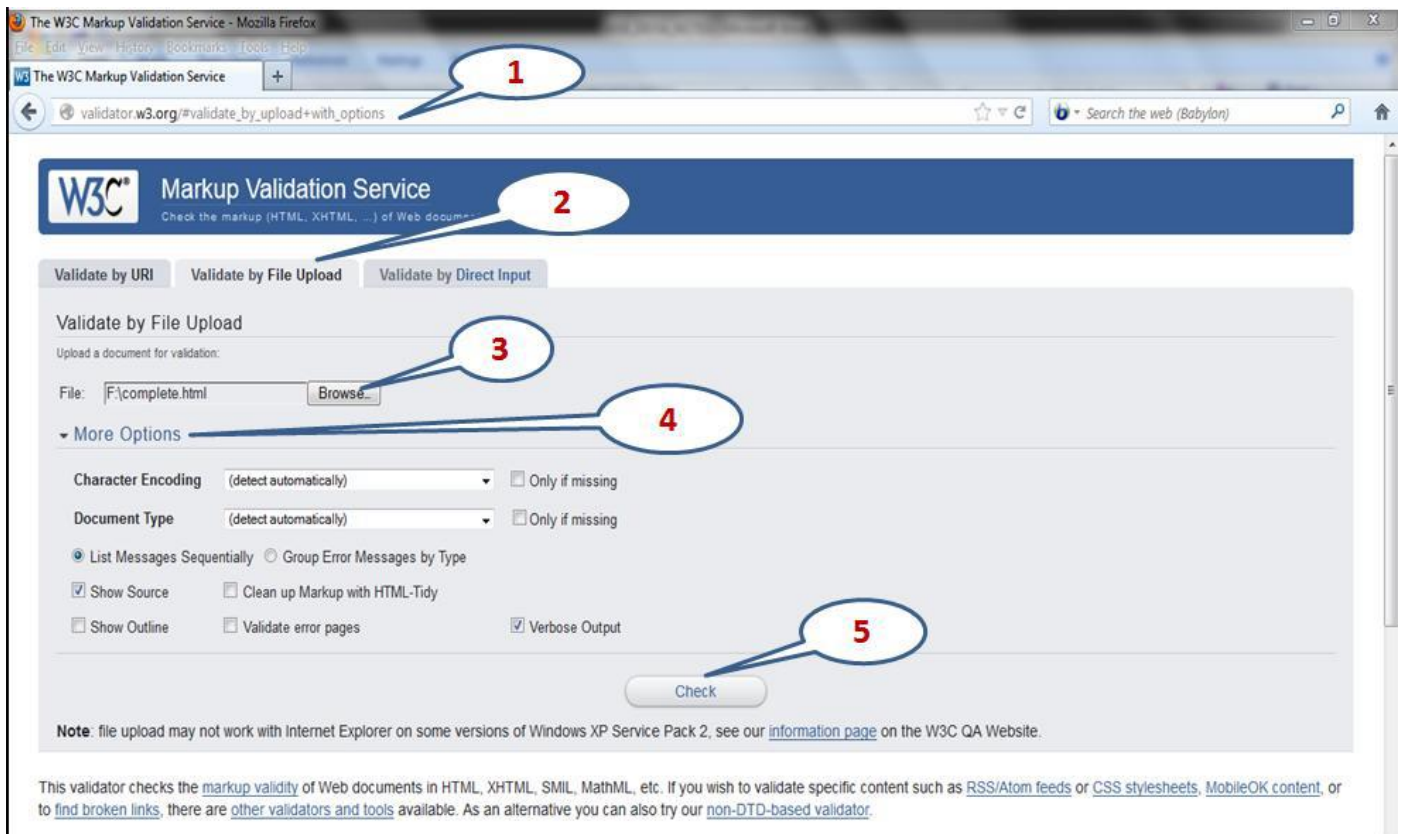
The W3C Markup Validation Service - Mozilla Firefox

File Edit View History Bookmarks Tools Help

The W3C Markup Validation Service

1

validator.w3.org/#validate_by_upload+with_options

Search the web (Babylon)

W3C

Markup Validation Service

Check the markup (HTML, XHTML, ...) of Web docum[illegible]

2

Validate by URI | Validate by File Upload | Validate by Direct Input

Validate by File Upload

Upload a document for validation:

3

File: F:\complete.html Browse...

More Options

4

Character Encoding (detect automatically) Only if missing

Document Type (detect automatically) Only if missing

List Messages Sequentially Group Error Messages by Type

Show Source Clean up Markup with HTML-Tidy

Show Outline Validate error pages Verbose Output

5

Check

Note: file upload may not work with Internet Explorer on some versions of Windows XP Service Pack 2, see our information page on the W3C QA Website.

This validator checks the markup validity of Web documents in HTML, XHTML, SMIL, MathML, etc. If you wish to validate specific content such as RSS/Atom feeds or CSS stylesheets, MobileOK content, or to find broken links, there are other validators and tools available. As an alternative you can also try our non-DTD-based validator.